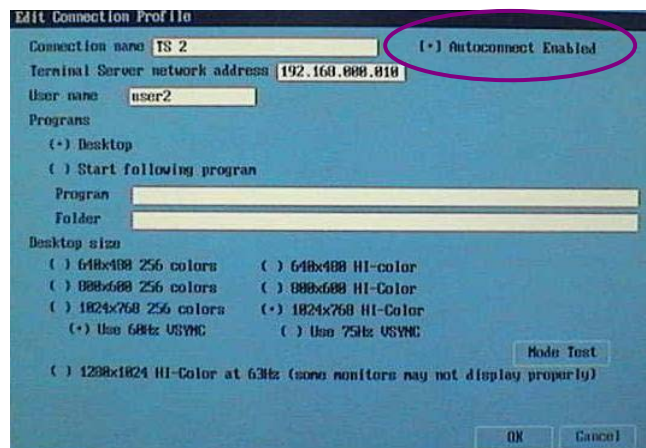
Edit Connection Profile

Connection name TS 2

[•] Autoconnect Enabled

Terminal Server network address 192.168.000.010

User name user2

Programs

(•) Desktop

( ) Start following program

Program

Folder

Desktop size

( ) 640x480 256 colors

( ) 640x480 HI-color

( ) 800x600 256 colors

( ) 800x600 HI-Color

( ) 1024x768 256 colors

(•) 1024x768 HI-Color

(•) Use 60Hz VSYNC

( ) Use 75Hz VSYNC

Mode Test

( ) 1280x1024 HI-Color at 63Hz (some monitors may not display properly)

OK

Cancel